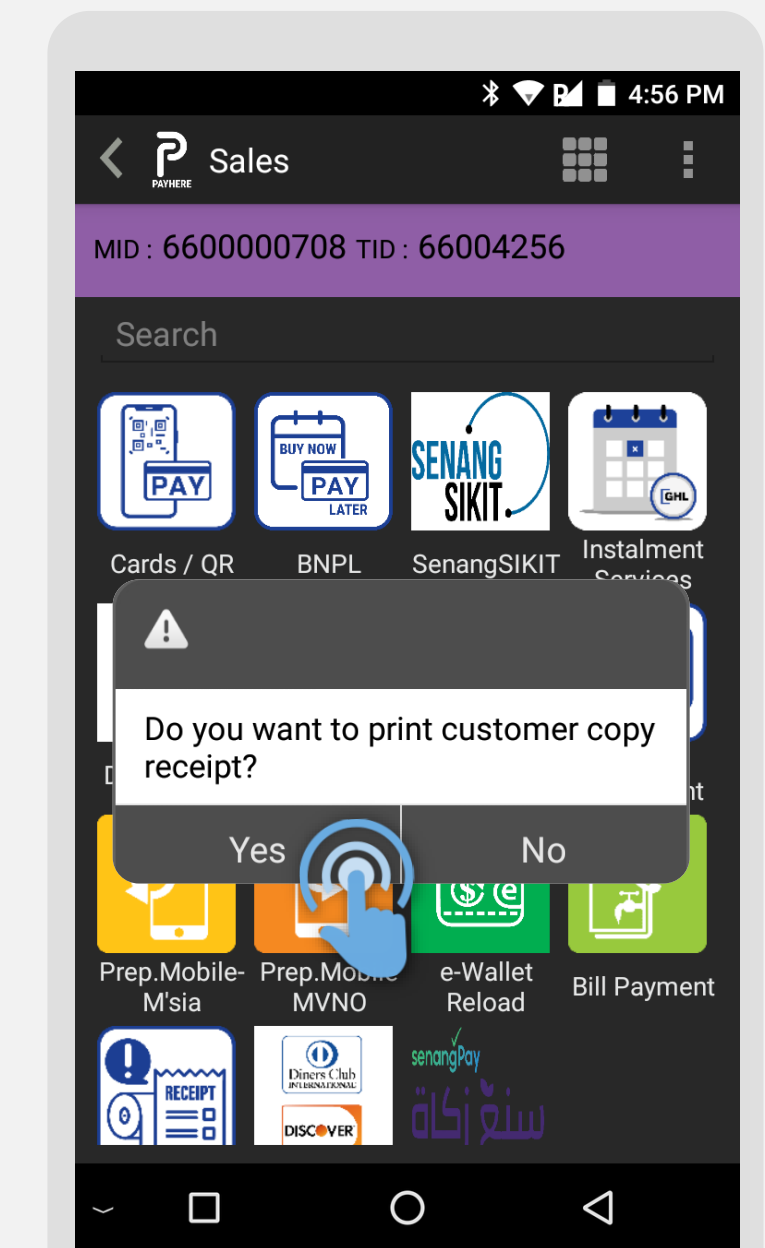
4:56 PM

PAYHERE Sales

MID : 6600000708 TID : 66004256

Search

PAY

BUY NOW PAY LATER

SENANG SIKIT

GHL

Cards / QR

BNPL

SenangSIKIT

Instalment Services

Do you want to print customer copy receipt?

Yes

No

Prep.Mobile-M'sia

Prep.Mobile MVNO

e-Wallet Reload

Bill Payment

RECEIPT

Diners Club INTERNATIONAL

DISCOVER

senangPay

سنڠ زكاة